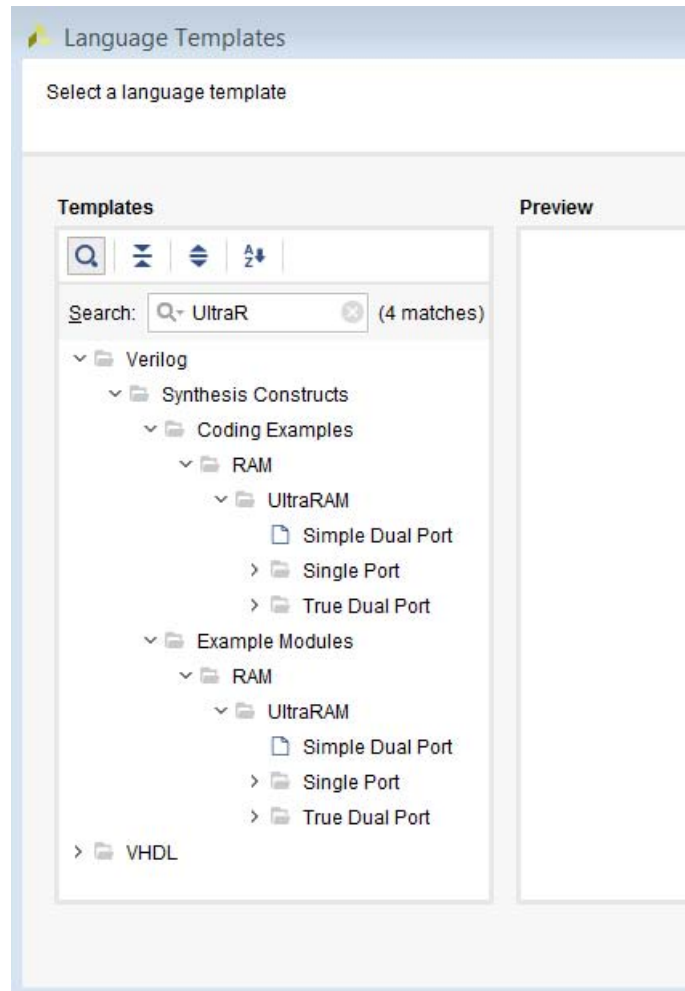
Language Templates

Select a language template

Templates

Preview

Search: UltraR (4 matches)

Verilog
Synthesis Constructs
Coding Examples
RAM
UltraRAM
Simple Dual Port
Single Port
True Dual Port
Example Modules
RAM
UltraRAM
Simple Dual Port
Single Port
True Dual Port
VHDL